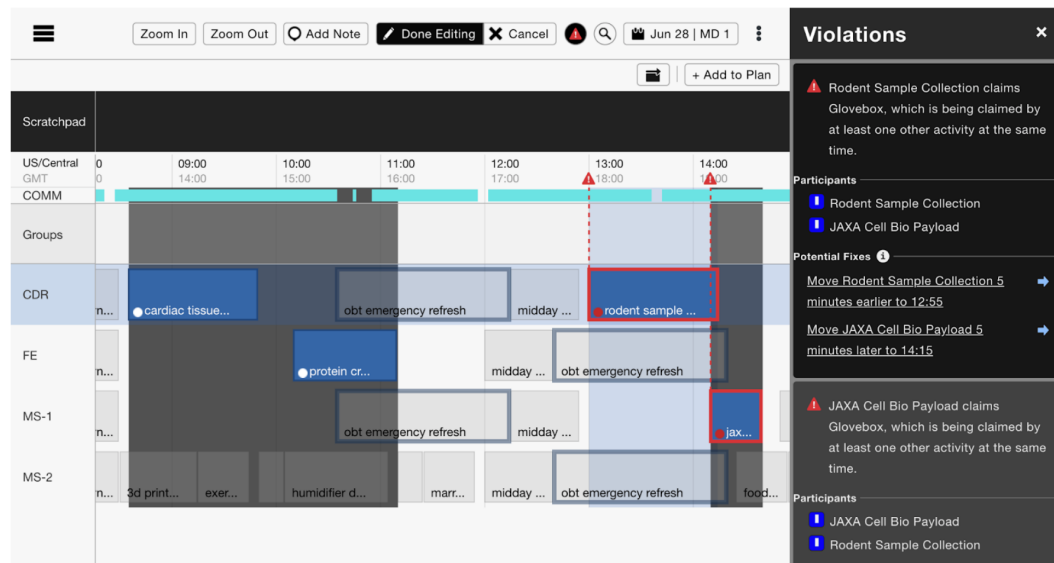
Zoom In Zoom Out Add Note Done Editing Cancel Jun 28 | MD 1

+ Add to Plan

Scratchpad

US/Central GMT

| 0 | 09:00 | 10:00 | 11:00 | 12:00 | 13:00 | 14:00 |
|---|---|---|---|---|---|---|
| 0 | 14:00 | 15:00 | 16:00 | 17:00 | 18:00 | 19:00 |

COMM

Groups

CDR n... cardiac tissue... obt emergency refresh midday ... rodent sample ...

FE n... protein cr... midday ... obt emergency refresh

MS-1 n... obt emergency refresh midday ... jax...

MS-2 n... 3d print... exer... humidifier d... marr... midday ... obt emergency refresh food...

Violations

Rodent Sample Collection claims Glovebox, which is being claimed by at least one other activity at the same time.

Participants

Rodent Sample Collection

JAXA Cell Bio Payload

Potential Fixes

Move Rodent Sample Collection 5 minutes earlier to 12:55

Move JAXA Cell Bio Payload 5 minutes later to 14:15

JAXA Cell Bio Payload claims Glovebox, which is being claimed by at least one other activity at the same time.

Participants

JAXA Cell Bio Payload

Rodent Sample Collection